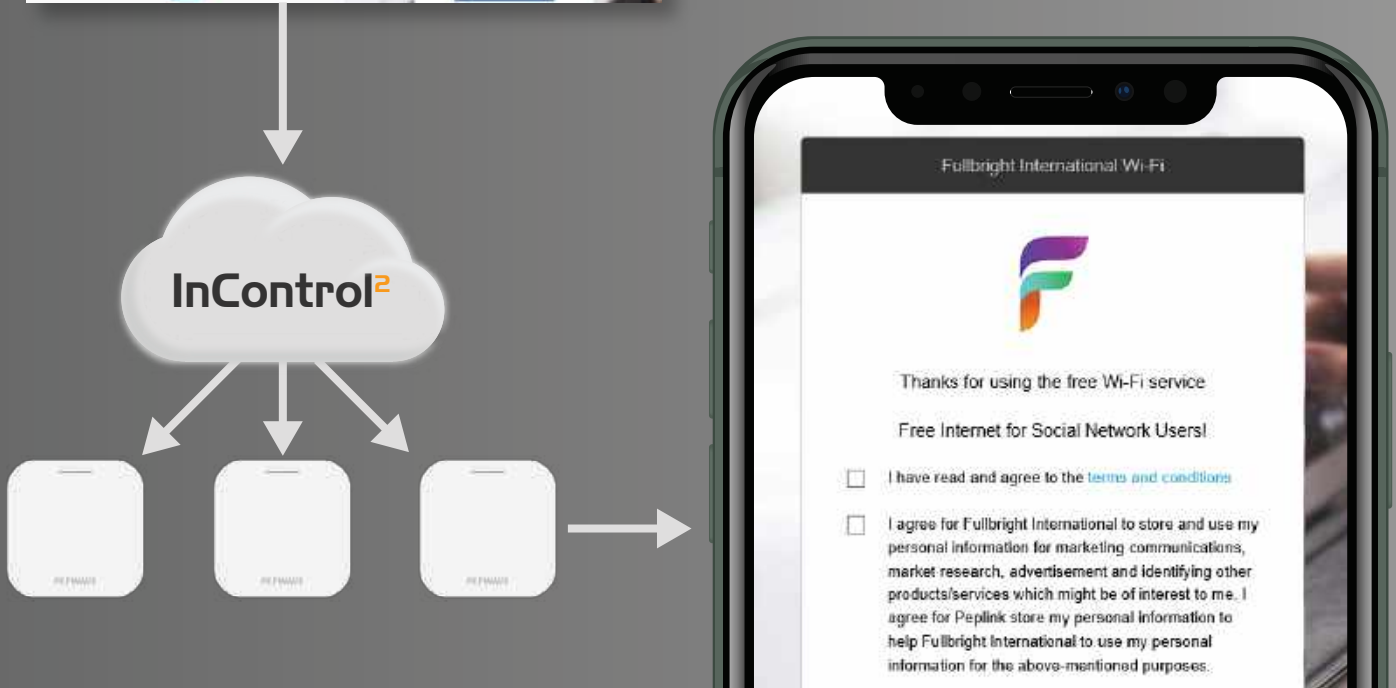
InControl$^2$

PEPWAVE

PEPWAVE

PEPWAVE

Fullbright International Wi-Fi

Thanks for using the free Wi-Fi service

Free Internet for Social Network Users!

I have read and agree to the terms and conditions

I agree for Fullbright International to store and use my personal information for marketing communications, market research, advertisement and identifying other products/services which might be of interest to me. I agree for Peplink store my personal information to help Fullbright International to use my personal information for the above-mentioned purposes.